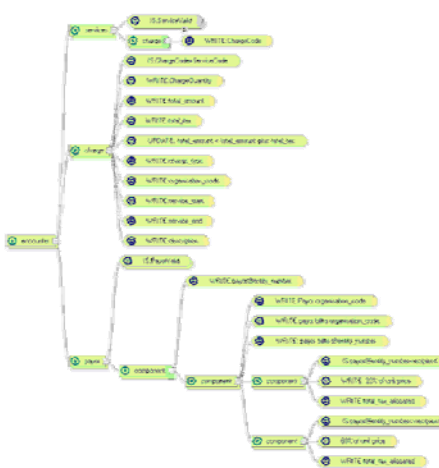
encounter

services

IS.ServiceValid

charge

WRITE.ChargeCode

charge

IS.ChargeCodes.ServiceCode

WRITE.ChargeQuantity

WRITE.total_amount

WRITE.total_tax

UPDATE. total_amount = total_amount plus total_tax

WRITE.charge_type

WRITE.organisation_code

WRITE.service_type

WRITE.service_unit

WRITE.description

payer

IS.PayerValid

component

WRITE.payerIdentity_number

component

WRITE.Payer.organisation_code

WRITE.payer.bills.organisation_code

WRITE.payer.bills.identity_number

component

IS.payerIdentity_number.recipient

WRITE.20% of unit price

WRITE.total_tax_allocated

component

IS.payerIdentity_number.recipient

80% of unit price

WRITE.total_tax_allocated